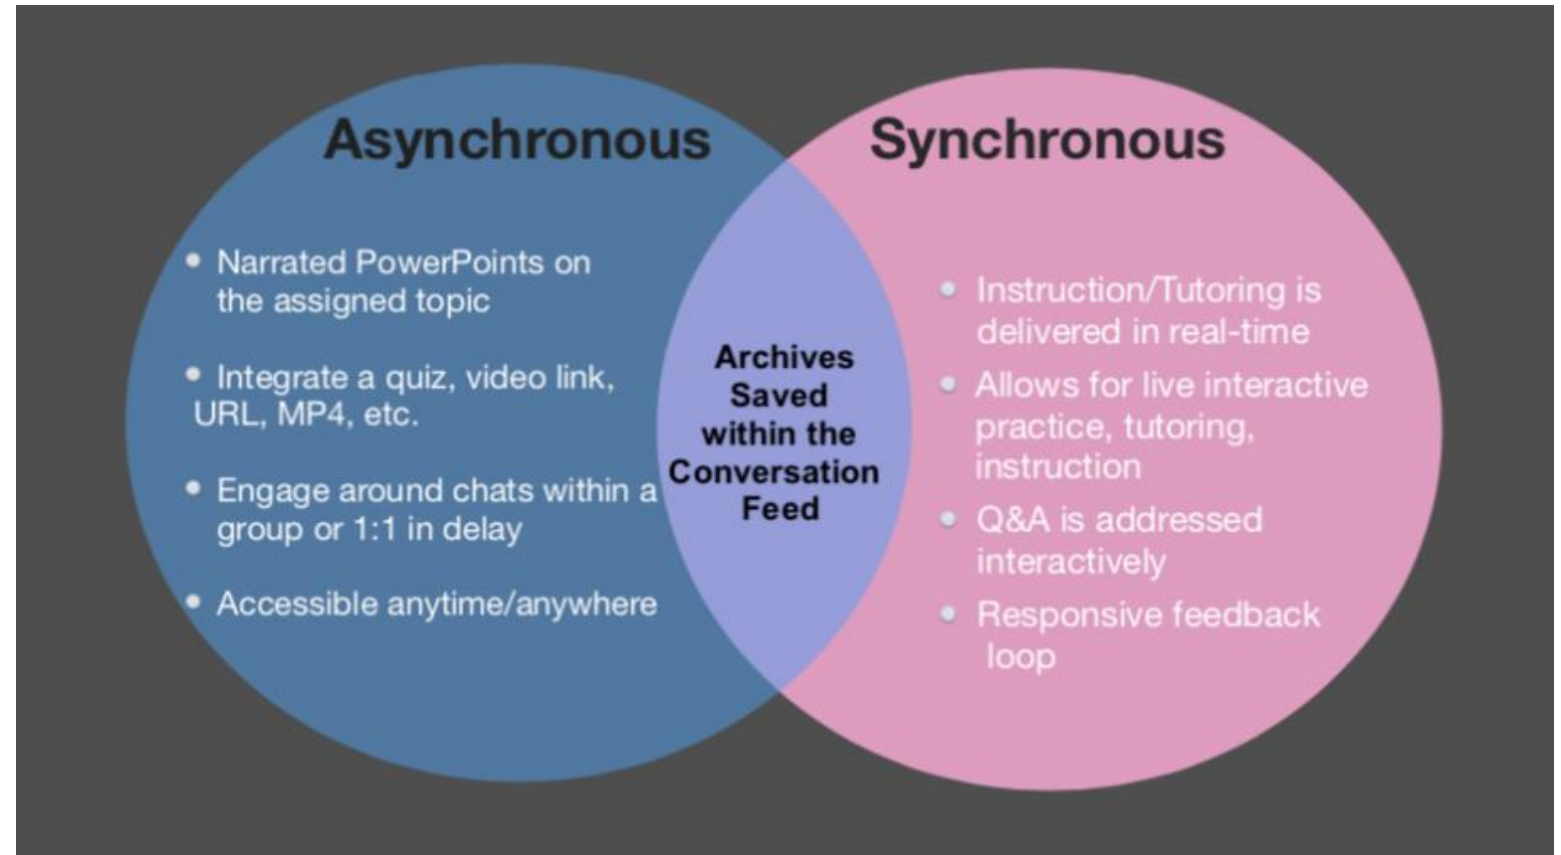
Asynchronous

- Narrated PowerPoints on the assigned topic
- Integrate a quiz, video link, URL, MP4, etc.
- Engage around chats within a group or 1:1 in delay
- Accessible anytime/anywhere

Archives Saved within the Conversation Feed

Synchronous

- Instruction/Tutoring is delivered in real-time
- Allows for live interactive practice, tutoring, instruction
- Q&A is addressed interactively
- Responsive feedback loop